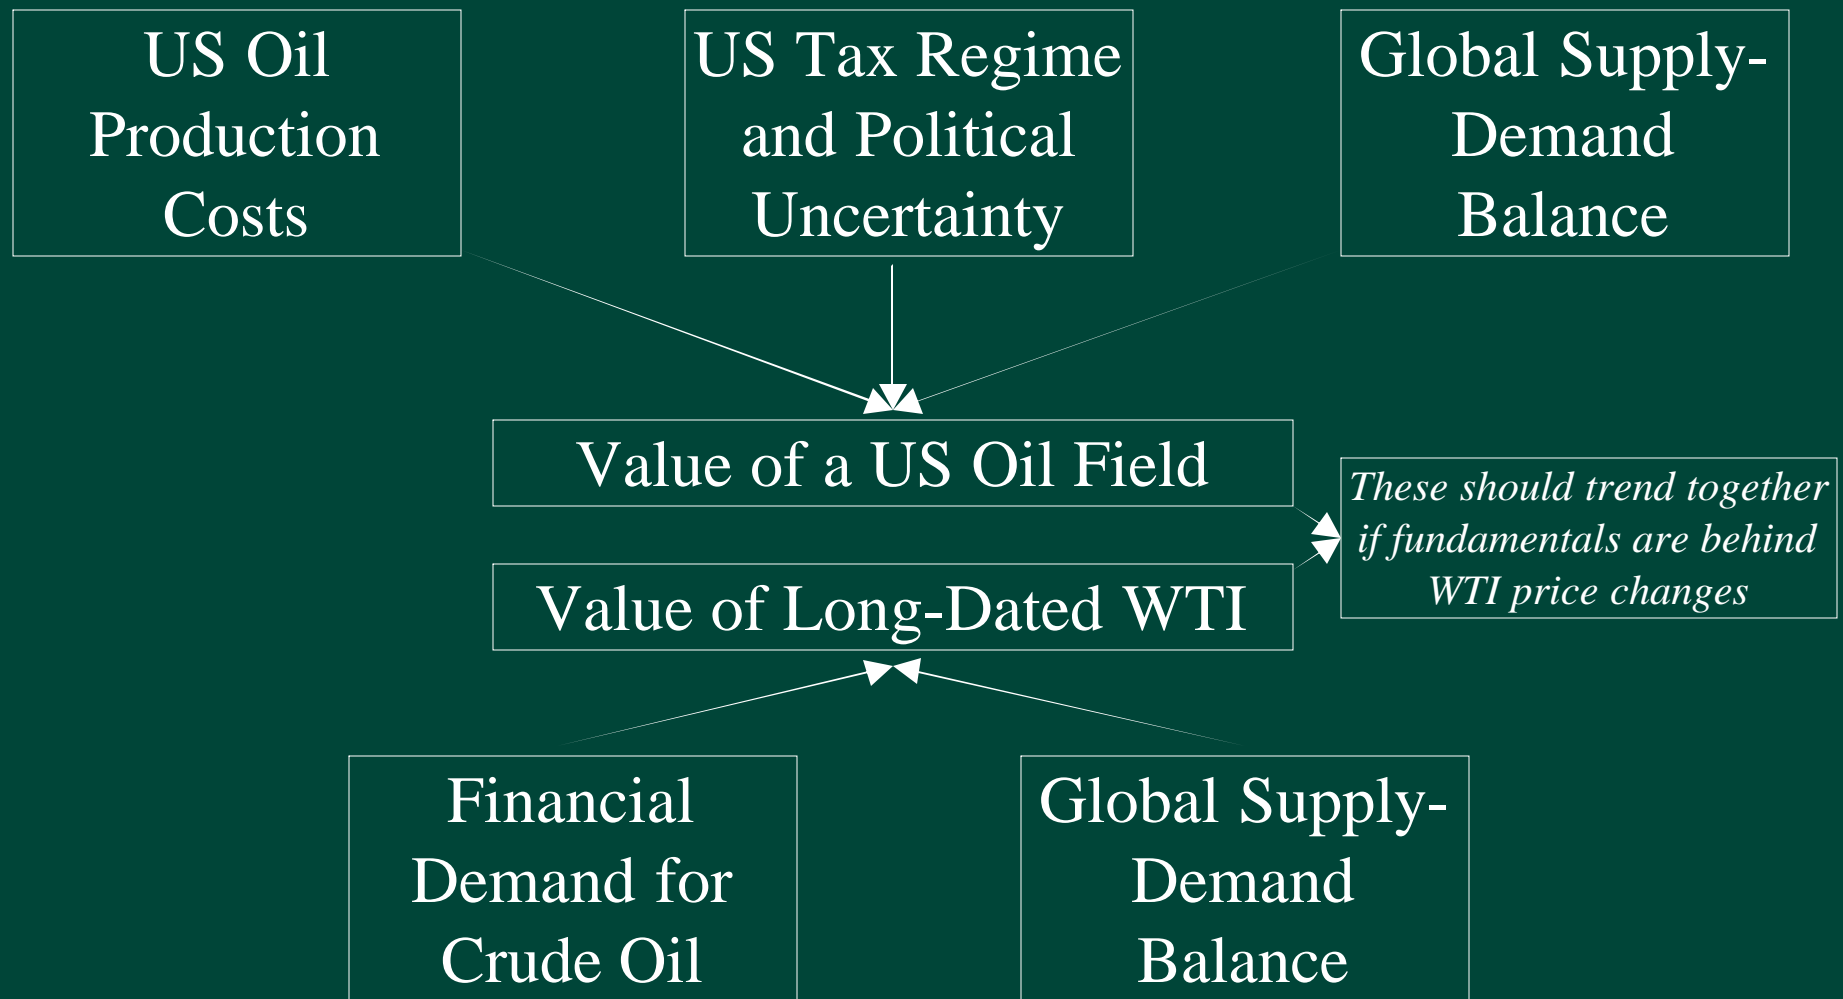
US Oil Production Costs

US Tax Regime and Political Uncertainty

Global Supply-Demand Balance

Value of a US Oil Field

Value of Long-Dated WTI

These should trend together if fundamentals are behind WTI price changes

Financial Demand for Crude Oil

Global Supply-Demand Balance